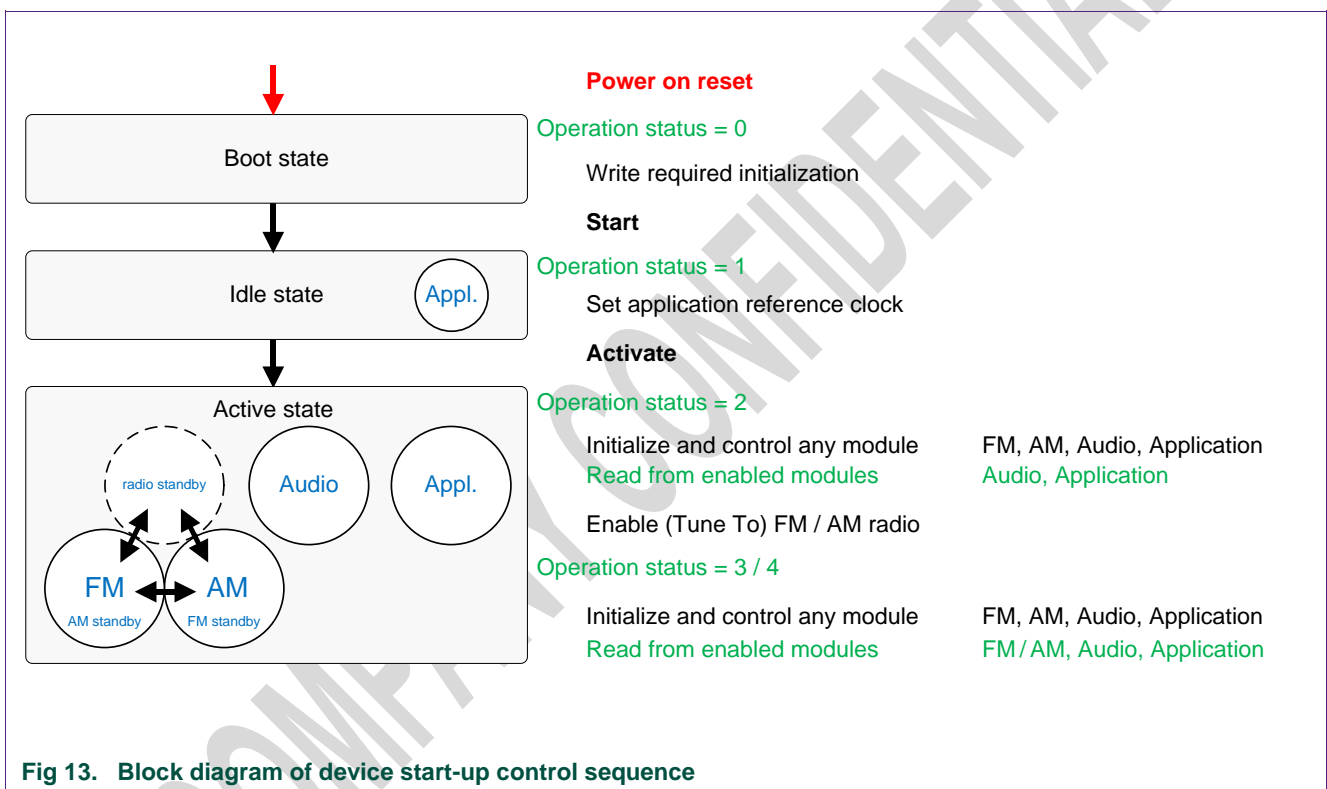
Power on reset

Boot state

Operation status = 0

Write required initialization

Start

Idle state

Appl.

Operation status = 1

Set application reference clock

Activate

Active state

radio standby

Audio

Appl.

FM

AM standby

AM

FM standby

Operation status = 2

Initialize and control any module FM, AM, Audio, Application

Read from enabled modules Audio, Application

Enable (Tune To) FM / AM radio

Operation status = 3 / 4

Initialize and control any module FM, AM, Audio, Application

Read from enabled modules FM / AM, Audio, Application

COMPANY CONFIDENTIAL

Fig 13. Block diagram of device start-up control sequence